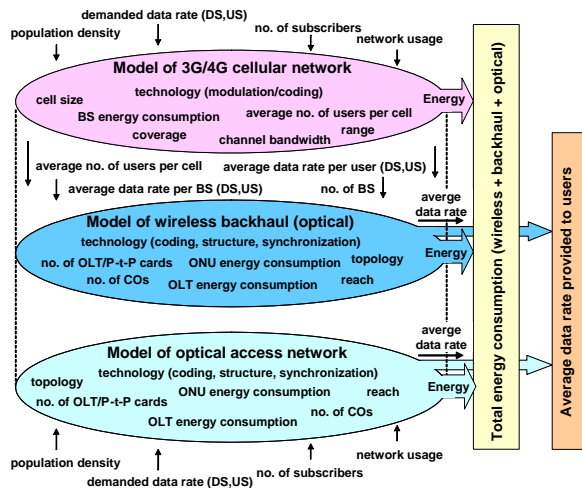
demanded data rate (DS,US)
population density
no. of subscribers
network usage

Model of 3G/4G cellular network
technology (modulation/coding)
cell size
BS energy consumption
average no. of users per cell
coverage
range
channel bandwidth
Energy

average no. of users per cell
average data rate per user (DS,US)
average data rate per BS (DS,US)
no. of BS

averge data rate

Model of wireless backhaul (optical)
technology (coding, structure, synchronization)
no. of OLT/P-t-P cards
ONU energy consumption
topology
no. of COs
OLT energy consumption
reach
Energy

averge data rate

Model of optical access network
technology (coding, structure, synchronization)
topology
ONU energy consumption
reach
no. of OLT/P-t-P cards
no. of COs
OLT energy consumption
Energy

population density
no. of subscribers
network usage
demanded data rate (DS,US)

Total energy consumption (wireless + backhaul + optical)

Average data rate provided to users